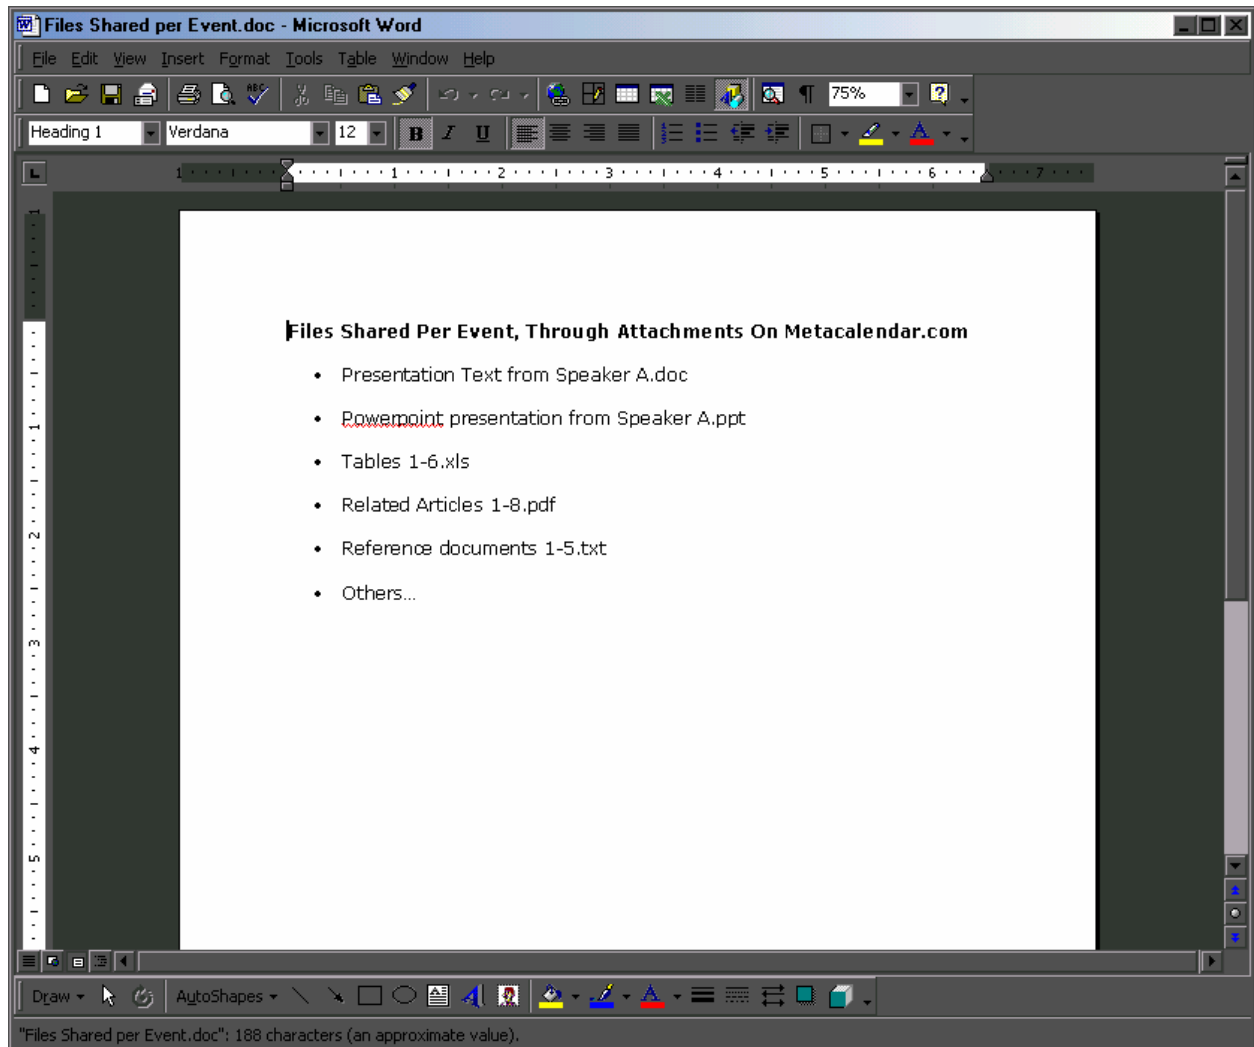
Files Shared per Event.doc - Microsoft Word

File Edit View Insert Format Tools Table Window Help

75%

Heading 1 Verdana 12

Files Shared Per Event, Through Attachments On Metacalendar.com

- Presentation Text from Speaker A.doc
- Powerpoint presentation from Speaker A.ppt
- Tables 1-6.xls
- Related Articles 1-8.pdf
- Reference documents 1-5.txt
- Others…

Draw AutoShapes

"Files Shared per Event.doc": 188 characters (an approximate value).